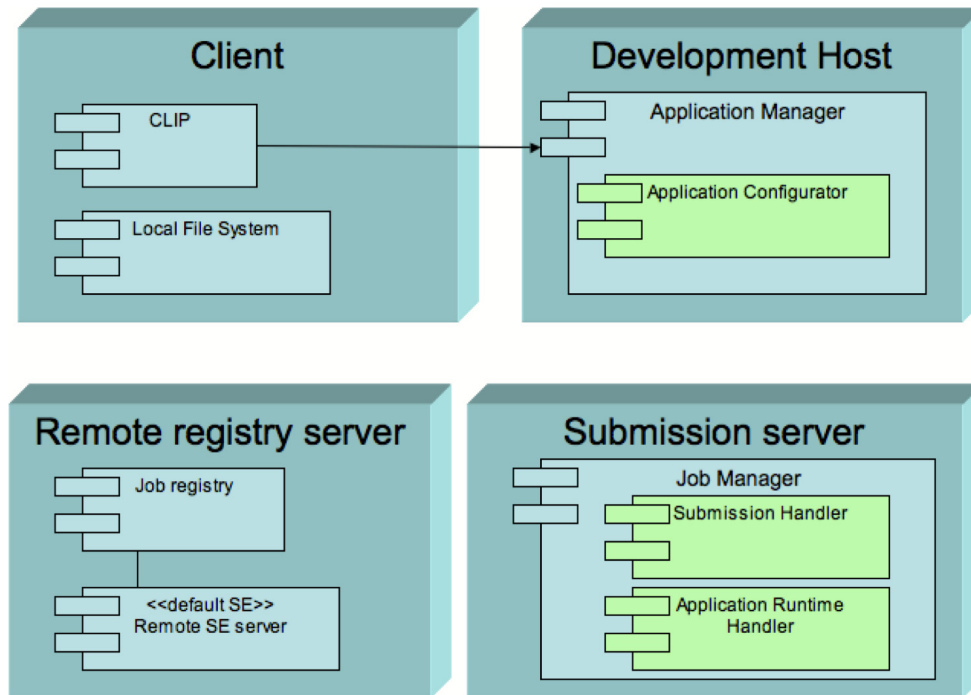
Client

CLIP

Local File System

Development Host

Application Manager

Application Configurator

Remote registry server

Job registry

<<default SE>>
Remote SE server

Submission server

Job Manager

Submission Handler

Application Runtime Handler